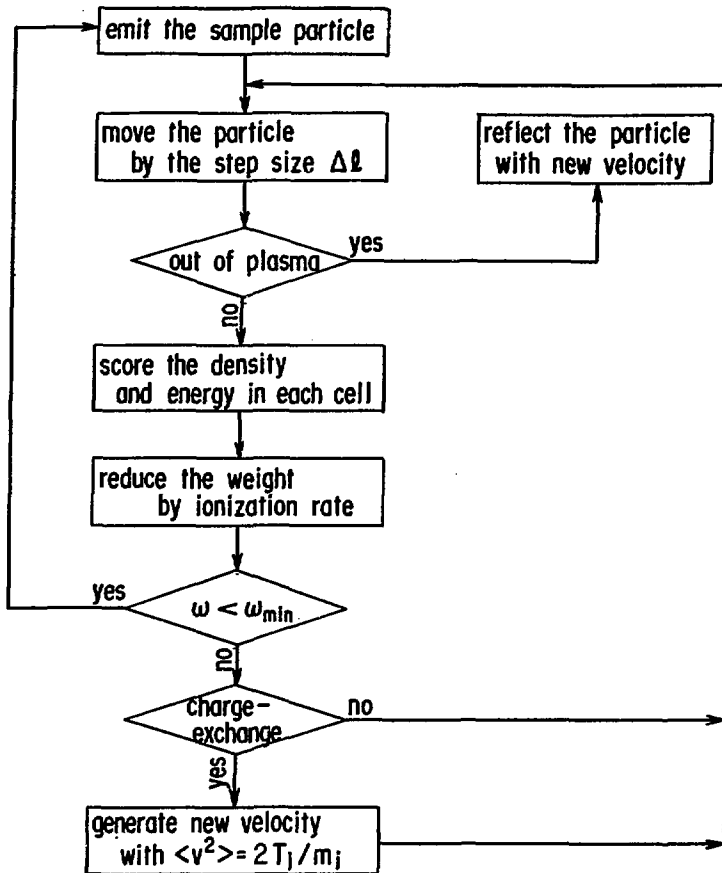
emit the sample particle

move the particle by the step size $\Delta \ell$

reflect the particle with new velocity

out of plasma

yes

no

score the density and energy in each cell

reduce the weight by ionization rate

yes

$\omega < \omega_{min}$

no

charge-exchange

no

yes

generate new velocity with $<v^2> = 2T_i/m_i$